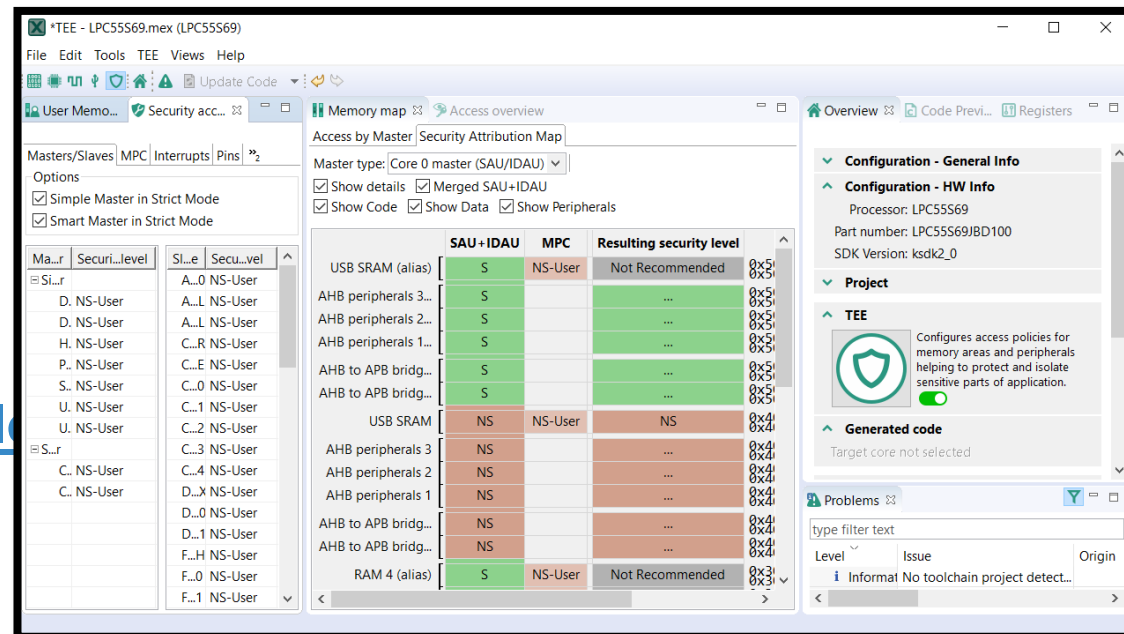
*TEE - LPC55S69.mex (LPC55S69)

File Edit Tools TEE Views Help

Update Code

User Memo... Security acc...

Masters/Slaves MPC Interrupts Pins »2

Options
☑ Simple Master in Strict Mode
☑ Smart Master in Strict Mode

| Ma...r | Securi...level |
|---|---|
| ⊟ Si...r | |
| D. | NS-User |
| D. | NS-User |
| H. | NS-User |
| P.. | NS-User |
| S.. | NS-User |
| U. | NS-User |
| U. | NS-User |
| ⊟ S...r | |
| C.. | NS-User |
| C. | NS-User |

| Sl...e | Secu...vel |
|---|---|
| A...0 | NS-User |
| A...L | NS-User |
| A...L | NS-User |
| C...R | NS-User |
| C...E | NS-User |
| C...0 | NS-User |
| C...1 | NS-User |
| C...2 | NS-User |
| C...3 | NS-User |
| C...4 | NS-User |
| D...X | NS-User |
| D...0 | NS-User |
| D...1 | NS-User |
| F...H | NS-User |
| F...0 | NS-User |
| F...1 | NS-User |

Memory map Access overview

Access by Master Security Attribution Map

Master type: Core 0 master (SAU/IDAU)

☑ Show details ☑ Merged SAU+IDAU
☑ Show Code ☑ Show Data ☑ Show Peripherals

| | SAU+IDAU | MPC | Resulting security level | |
|---|---|---|---|---|
| USB SRAM (alias) | S | NS-User | Not Recommended | 0x5 |
| AHB peripherals 3... | S | | ... | 0x5 |
| AHB peripherals 2... | S | | ... | 0x5 |
| AHB peripherals 1... | S | | ... | 0x5 |
| AHB to APB bridg... | S | | ... | 0x5 |
| AHB to APB bridg... | S | | ... | 0x5 |
| USB SRAM | NS | NS-User | NS | 0x4 |
| AHB peripherals 3 | NS | | ... | 0x4 |
| AHB peripherals 2 | NS | | ... | 0x4 |
| AHB peripherals 1 | NS | | ... | 0x4 |
| AHB to APB bridg... | NS | | ... | 0x4 |
| AHB to APB bridg... | NS | | ... | 0x4 |
| RAM 4 (alias) | S | NS-User | Not Recommended | 0x3 |

Overview Code Previ... Registers

Configuration - General Info
Configuration - HW Info
Processor: LPC55S69
Part number: LPC55S69JBD100
SDK Version: ksdk2_0
Project
TEE
Configures access policies for memory areas and peripherals helping to protect and isolate sensitive parts of application.
Generated code
Target core not selected

Problems

type filter text

| Level | Issue | Origin |
|---|---|---|
| Informat | No toolchain project detect... | |